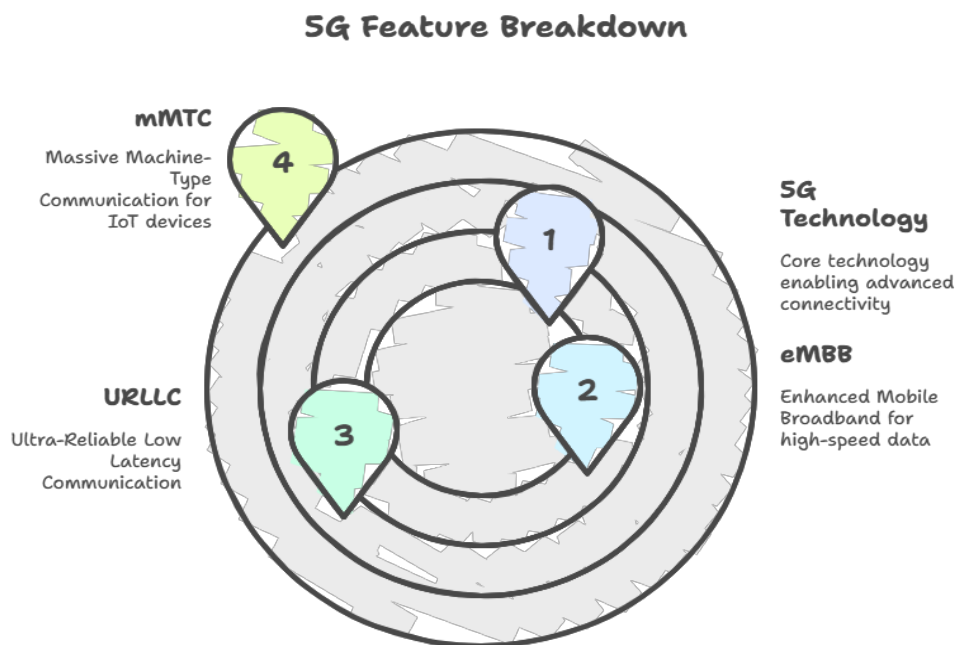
5G Feature Breakdown

mMTC

Massive Machine-Type Communication for IoT devices

4

1

5G Technology

Core technology enabling advanced connectivity

2

eMBB

Enhanced Mobile Broadband for high-speed data

URLLC

Ultra-Reliable Low Latency Communication

3